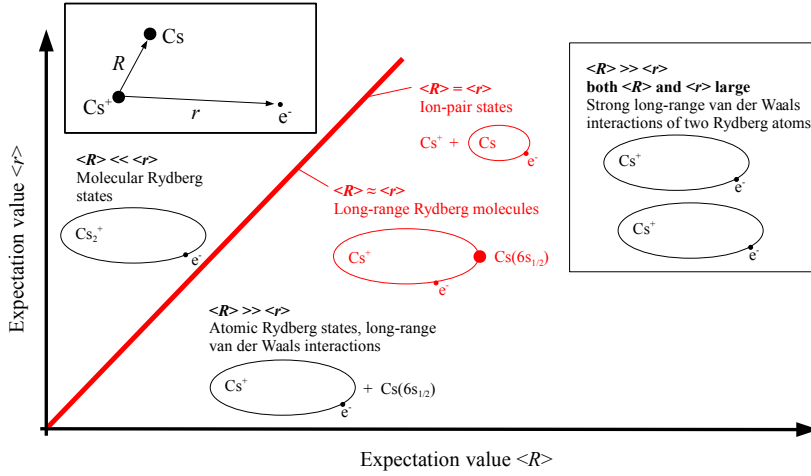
Cs
$R$
$Cs^+$
$r$
$e^-$

<R> = <r>
Ion-pair states
$Cs^+$ + Cs
$e^-$

<R> >> <r>
both <R> and <r> large
Strong long-range van der Waals interactions of two Rydberg atoms
$Cs^+$
$e^-$
$Cs^+$
$e^-$

<R> << <r>
Molecular Rydberg states
$Cs_2^+$
$e^-$

<R> ≈ <r>
Long-range Rydberg molecules
$Cs^+$
Cs($6s_{1/2}$)
$e^-$

<R> >> <r>
Atomic Rydberg states, long-range van der Waals interactions
$Cs^+$
+ Cs($6s_{1/2}$)
$e^-$

Expectation value <r>
Expectation value <R>